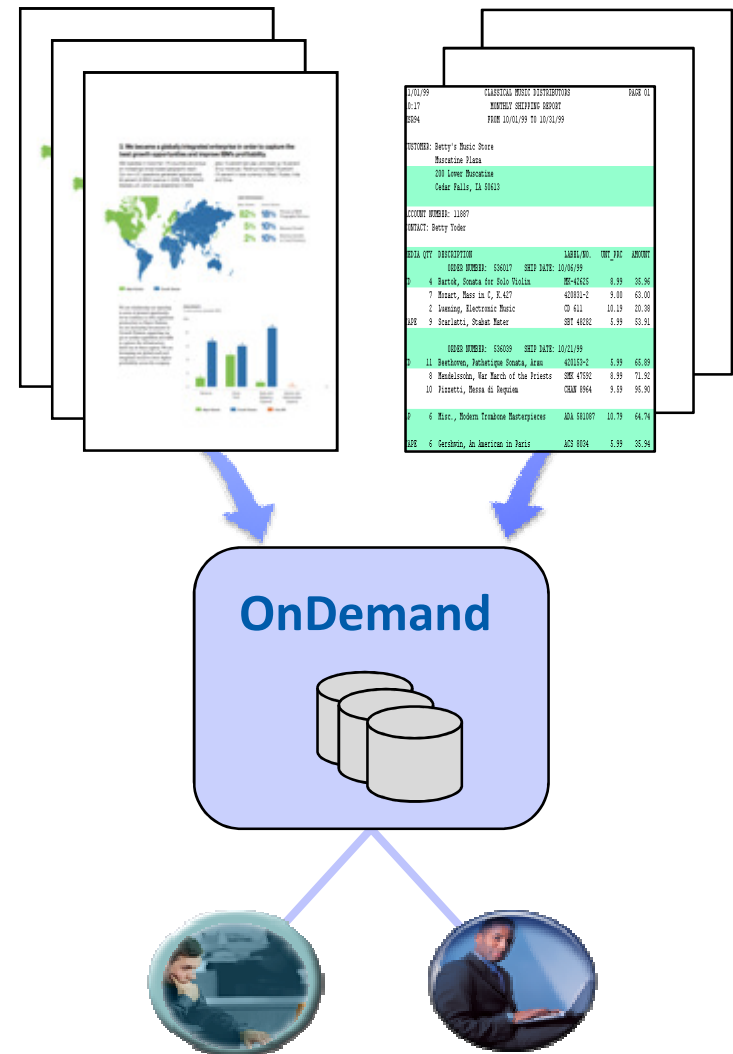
3. We became a globally integrated enterprise in order to capture the best growth opportunities and improve IBM's profitability.

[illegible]

82% 18%
5% 10%
2% 10%

1/01/99 CLASSICAL MUSIC DISTRIBUTORS PAGE 01
0:17 MONTHLY SHIPPING REPORT
S94 FROM 10/01/99 TO 10/31/99

USTOMER: Betty's Music Store
Muscatine Plaza
200 Lower Muscatine
Cedar Falls, IA 50613

ACCOUNT NUMBER: 11887
ONTACT: Betty Toder

| EDIA | QTY | DESCRIPTION | LABEL/NO. | UNT_PRC | AMOUNT |
|---|---|---|---|---|---|
| | | ORDER NUMBER: 536017 SHIP DATE: 10/06/99 | | | |
| D | 4 | Bartok, Sonata for Solo Violin | MK-42625 | 8.99 | 35.96 |
| | 7 | Mozart, Mass in C, K.427 | 420831-2 | 9.00 | 63.00 |
| | 2 | Luening, Electronic Music | CD 611 | 10.19 | 20.38 |
| APE | 9 | Scarlatti, Stabat Mater | SBT 48282 | 5.99 | 53.91 |
| | | ORDER NUMBER: 536039 SHIP DATE: 10/21/99 | | | |
| D | 11 | Beethoven, Pathetique Sonata, Arau | 420153-2 | 5.99 | 65.89 |
| | 8 | Mendelssohn, War March of the Priests | SMK 47592 | 8.99 | 71.92 |
| | 10 | Pizzetti, Messa di Requiem | CHAN 8964 | 9.59 | 95.90 |
| P | 6 | Misc., Modern Trombone Masterpieces | ADA 581087 | 10.79 | 64.74 |
| APE | 6 | Gershwin, An American in Paris | ACS 8034 | 5.99 | 35.94 |

OnDemand